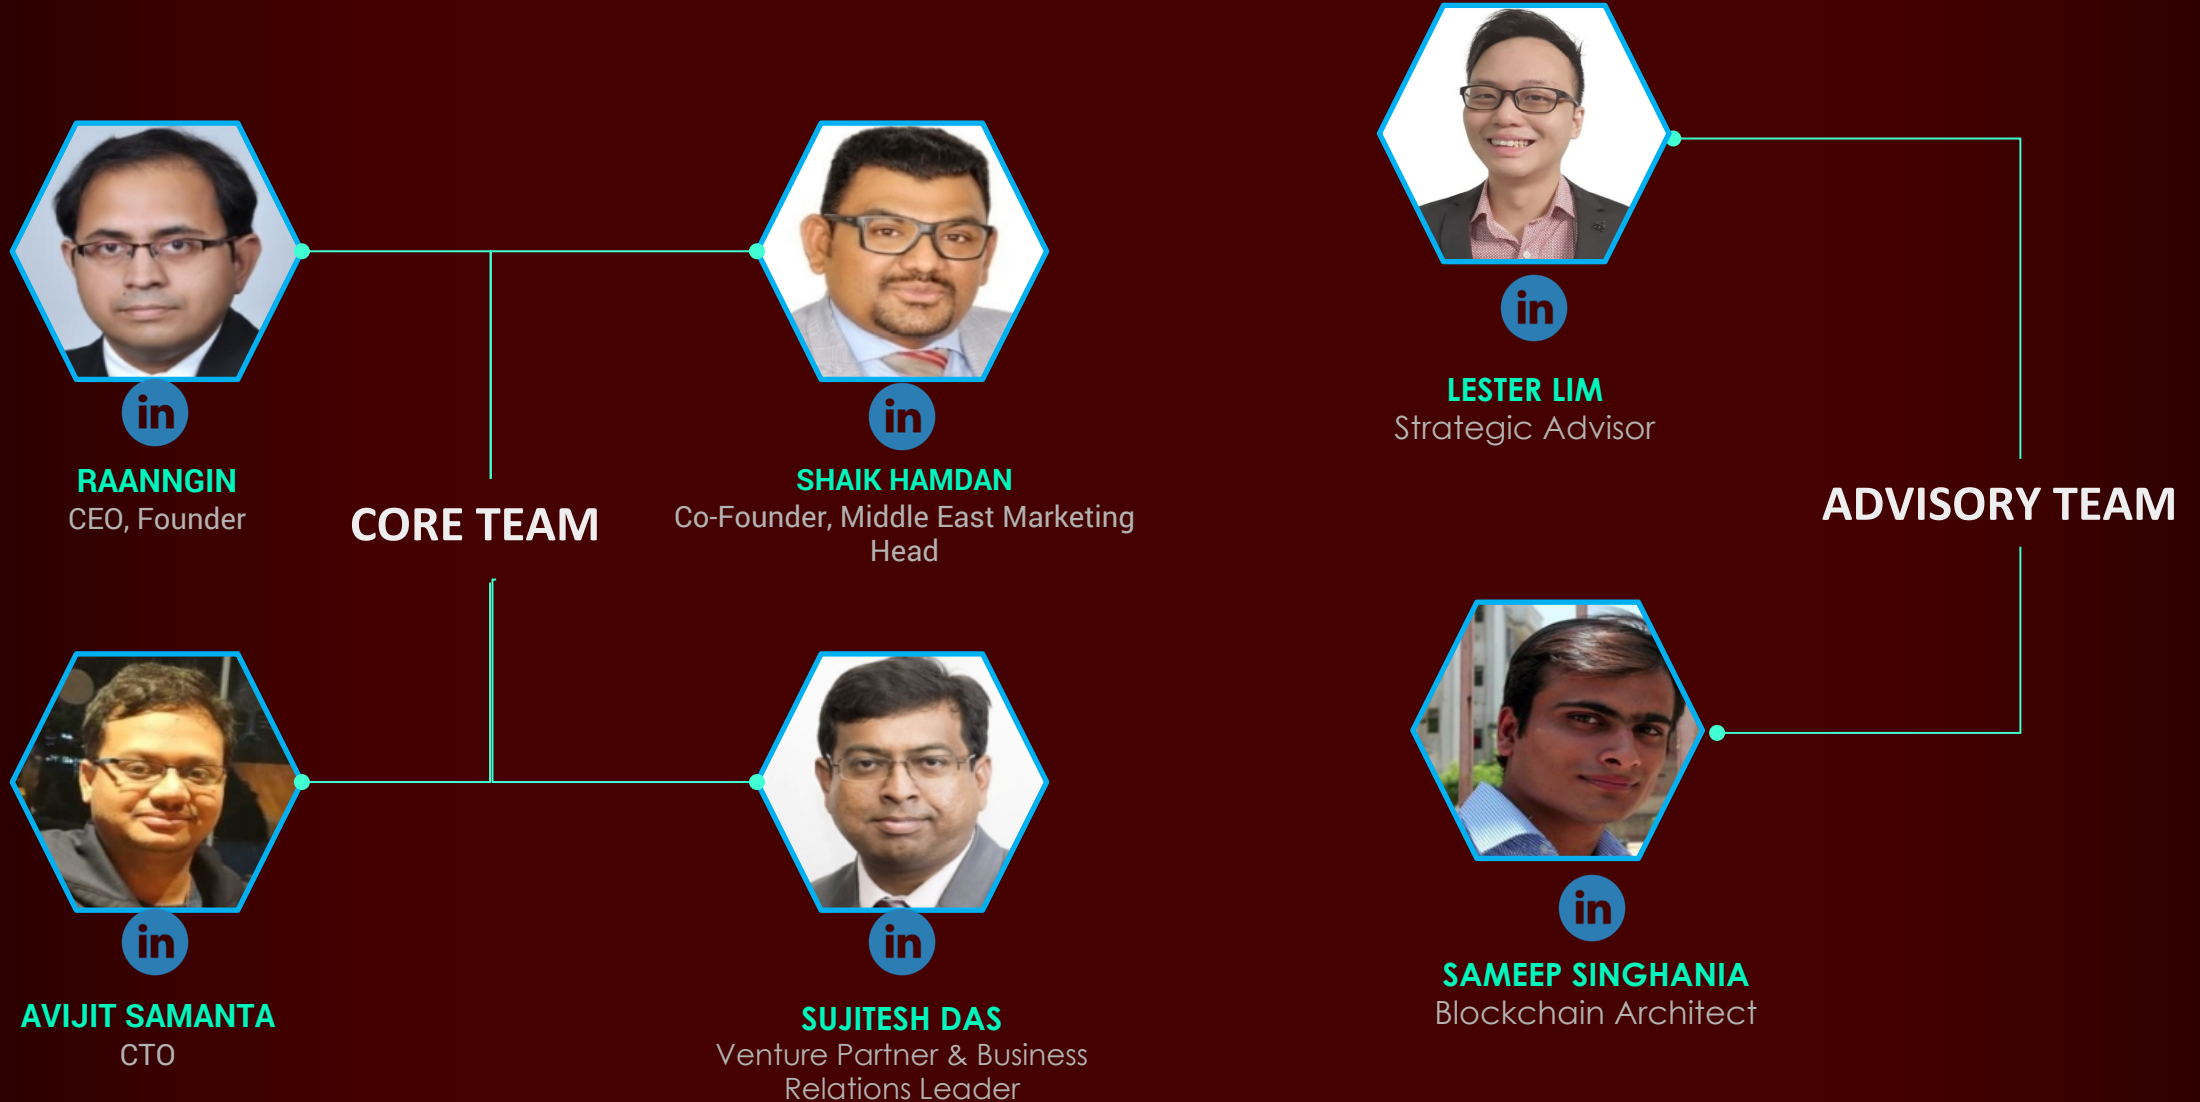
LESTER LIM
Strategic Advisor

in

RAANNGIN
CEO, Founder

in

CORE TEAM

in

SHAIK HAMDAN
Co-Founder, Middle East Marketing Head

ADVISORY TEAM

in

AVIJIT SAMANTA
CTO

in

SUJITESH DAS
Venture Partner & Business Relations Leader

in

SAMEEP SINGHANIA
Blockchain Architect

in